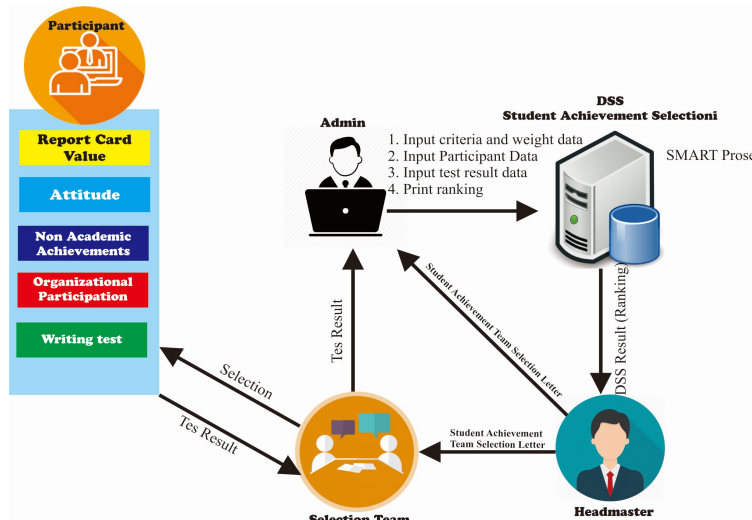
Participant

Report Card Value

Attitude

Non Academic Achievements

Organizational Participation

Writing test

Admin

1. Input criteria and weight data
2. Input Participant Data
3. Input test result data
4. Print ranking

DSS
Student Achievement Selectioni

SMART Prose

Student Achievement Team Selection Letter

DSS Result (Ranking)

Tes Result

Selection

Tes Result

Student Achievement Team Selection Letter

Selection Team

Headmaster